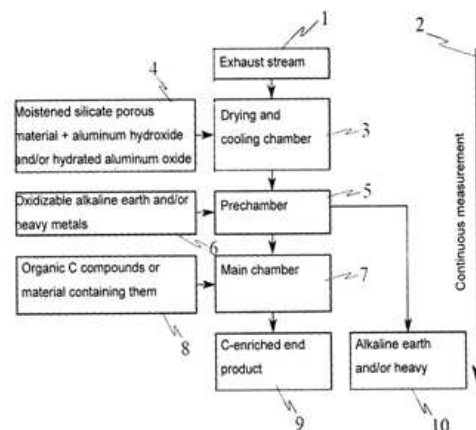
1
2
Exhaust stream
4
Moistened silicate porous material + aluminum hydroxide and/or hydrated aluminum oxide
Drying and cooling chamber
3
Continuous measurement
Oxidizable alkaline earth and/or heavy metals
Prechamber
5
6
Organic C compounds or material containing them
Main chamber
7
8
C-enriched end product
Alkaline earth and/or heavy
9
10